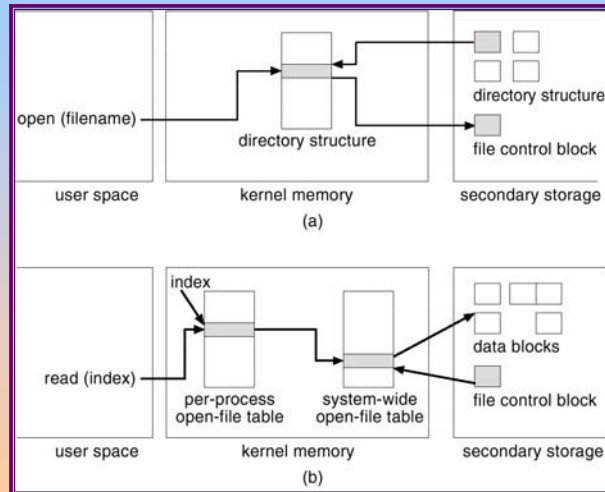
open (filename)

directory structure

directory structure

file control block

user space

kernel memory

secondary storage

(a)

index

read (index)

per-process open-file table

system-wide open-file table

data blocks

file control block

user space

kernel memory

secondary storage

(b)